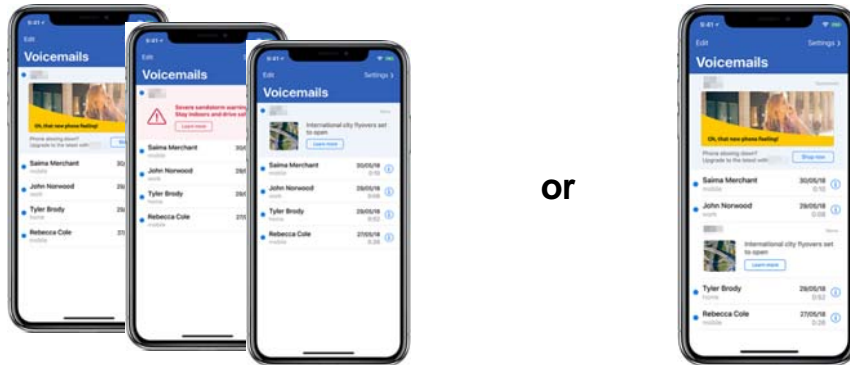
9:41
Edit
Voicemails
Oh, that new phone feeling!
Phone slowing down? Upgrade to the latest with
Saima Merchant
mobile
30/05
John Norwood
work
29/0
Tyler Brody
home
29/0
Rebecca Cole
mobile
27/0

9:41
Edit
Voicemails
Severe sandstorm warning
Stay indoors and drive saf
Learn more
Saima Merchant
mobile
30/0
John Norwood
work
29/0
Tyler Brody
home
29/0
Rebecca Cole
mobile
27/0

Edit
Settings
Voicemails
New
International city flyovers set to open
Learn more
Saima Merchant
mobile
30/05/18
0:10
John Norwood
work
29/05/18
0:08
Tyler Brody
home
29/05/18
0:52
Rebecca Cole
mobile
27/05/18
0:28

or

9:41
Edit
Settings
Voicemails
Oh, that new phone feeling!
Phone slowing down? Upgrade to the latest with
Shop now
Saima Merchant
mobile
30/05/18
0:10
John Norwood
work
29/05/18
0:08
New
International city flyovers set to open
Learn more
Tyler Brody
home
29/05/18
0:52
Rebecca Cole
mobile
27/05/18
0:28